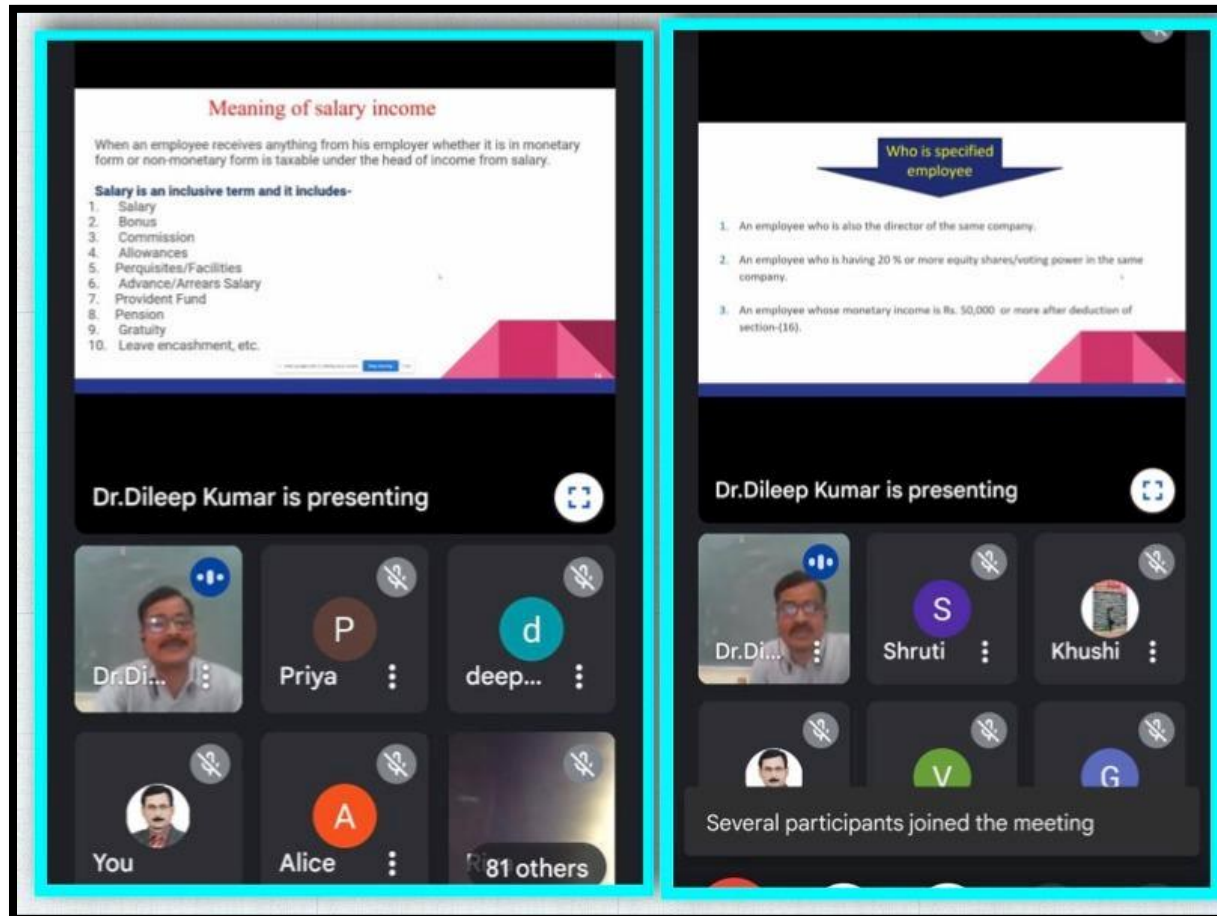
Meaning of salary income

When an employee receives anything from his employer whether it is in monetary form or non-monetary form is taxable under the head of income from salary.

Salary is an inclusive term and it includes-
1. Salary
2. Bonus
3. Commission
4. Allowances
5. Perquisites/Facilities
6. Advance/Arrears Salary
7. Provident Fund
8. Pension
9. Gratuity
10. Leave encashment, etc.

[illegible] Stop sharing

Dr.Dileep Kumar is presenting

Dr.Di...
P
Priya
d
deep...
You
A
Alice
81 others

Who is specified employee

1. An employee who is also the director of the same company.
2. An employee who is having 20 % or more equity shares/voting power in the same company.
3. An employee whose monetary income is Rs. 50,000 or more after deduction of section-(16).

Dr.Dileep Kumar is presenting

Dr.Di...
S
Shruti
Khushi
V
G

Several participants joined the meeting